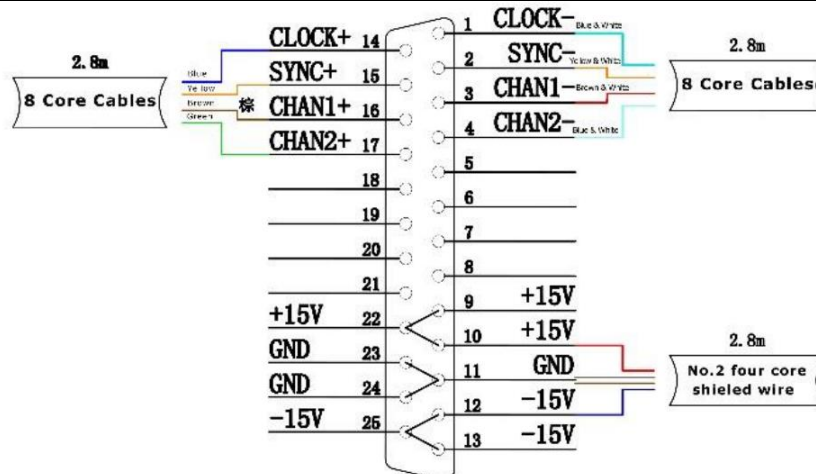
2. 8m

8 Core Cables

Blue
Yellow
Brown 棕
Green

CLOCK+ 14
SYNC+ 15
CHAN1+ 16
CHAN2+ 17
18
19
20
21
+15V 22
GND 23
GND 24
−15V 25

1 CLOCK− Blue & White
2 SYNC− Yellow & White
3 CHAN1− Brown & White
4 CHAN2− Blue & White
5
6
7
8
9 +15V
10 +15V
11 GND
12 −15V
13 −15V

2. 8m

8 Core Cablese

2. 8m

No.2 four core shieled wire